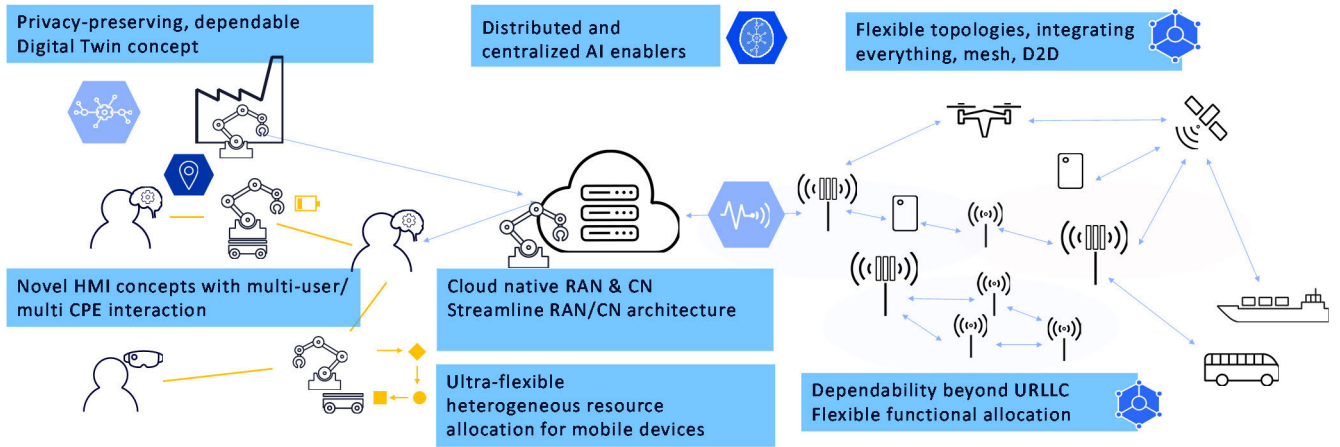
Privacy-preserving, dependable Digital Twin concept

Distributed and centralized AI enablers

Flexible topologies, integrating everything, mesh, D2D

Novel HMI concepts with multi-user/ multi CPE interaction

Cloud native RAN & CN Streamline RAN/CN architecture

Ultra-flexible heterogeneous resource allocation for mobile devices

Dependability beyond URLLC Flexible functional allocation